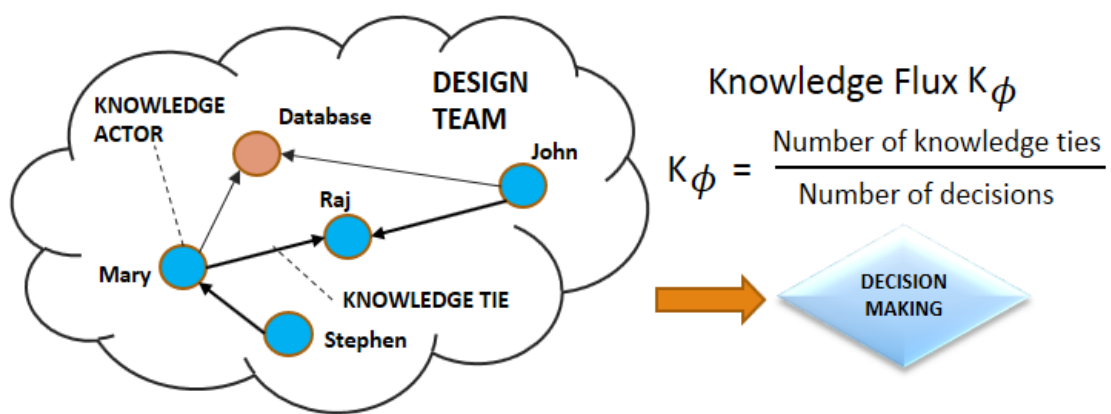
KNOWLEDGE ACTOR

Database

DESIGN TEAM

John

Raj

Mary

KNOWLEDGE TIE

Stephen

Knowledge Flux $K_{\phi}$

$K_{\phi} = \frac{\text{Number of knowledge ties}}{\text{Number of decisions}}$

DECISION MAKING